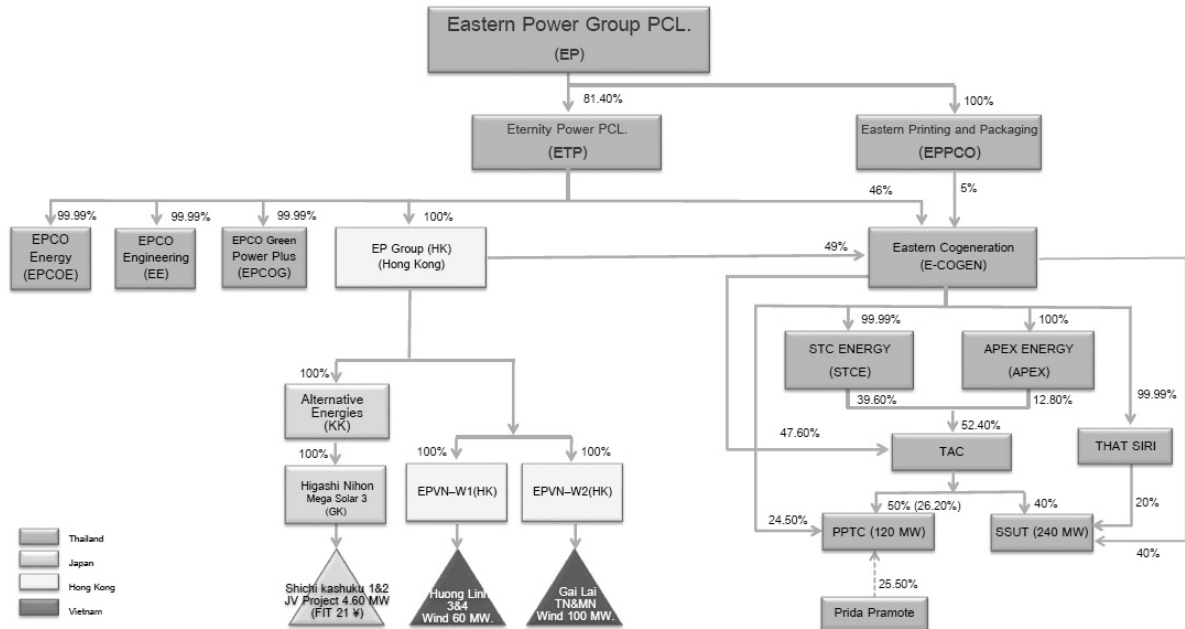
Eastern Power Group PCL.
(EP)

81.40%

100%

Eternity Power PCL.
(ETP)

Eastern Printing and Packaging
(EPPCO)

46%

5%

99.99%

99.99%

99.99%

100%

EPCO Energy (EPCOE)

EPCO Engineering (EE)

EPCO Green Power Plus (EPCOG)

EP Group (HK)
(Hong Kong)

49%

Eastern Cogeneration
(E-COGEN)

99.99%

100%

STC ENERGY
(STCE)

APEX ENERGY
(APEX)

39.60%

12.80%

52.40%

47.60%

TAC

99.99%

THAT SIRI

100%

Alternative Energies
(KK)

100%

Higashi Nihon Mega Solar 3
(GK)

100%

100%

EPVN–W1(HK)

EPVN–W2(HK)

50% (26.20%)

40%

24.50%

PPTC (120 MW)

SSUT (240 MW)

20%

40%

25.50%

Prida Pramote

Shichi kashuku 1&2 JV Project 4.60 MW (FIT 21 ¥)

Huong Linh 3&4 Wind 60 MW.

Gai Lai TN&MN Wind 100 MW.

Thailand

Japan

Hong Kong

Vietnam